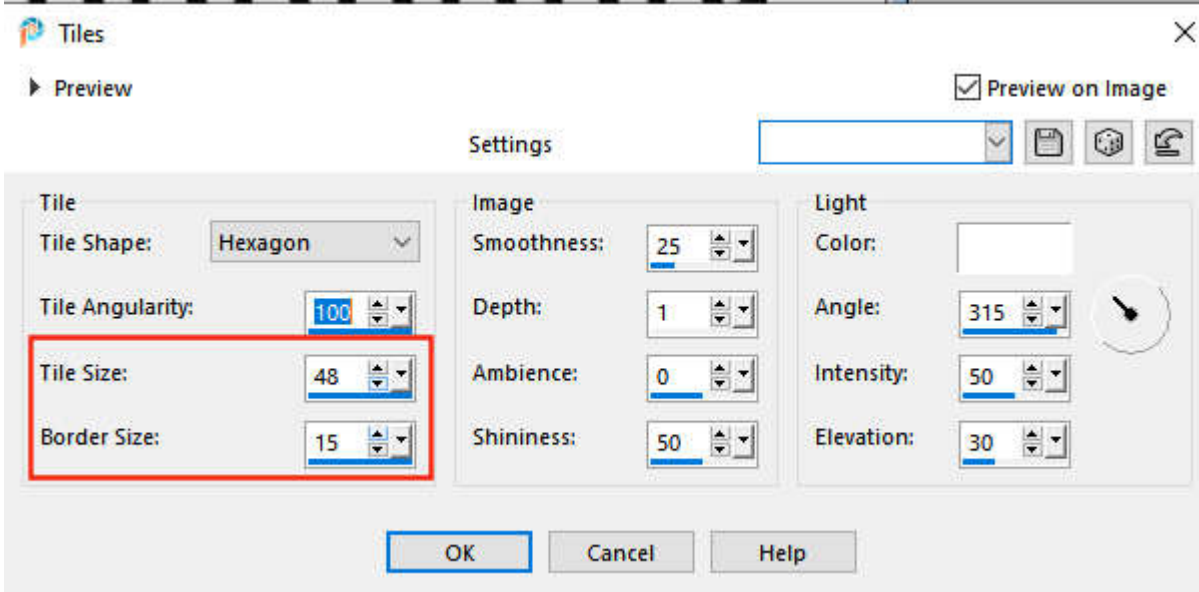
Tiles

Preview

Preview on Image

Settings

Tile
Tile Shape: Hexagon
Tile Angularity: 100
Tile Size: 48
Border Size: 15

Image
Smoothness: 25
Depth: 1
Ambience: 0
Shininess: 50

Light
Color:
Angle: 315
Intensity: 50
Elevation: 30

OK Cancel Help